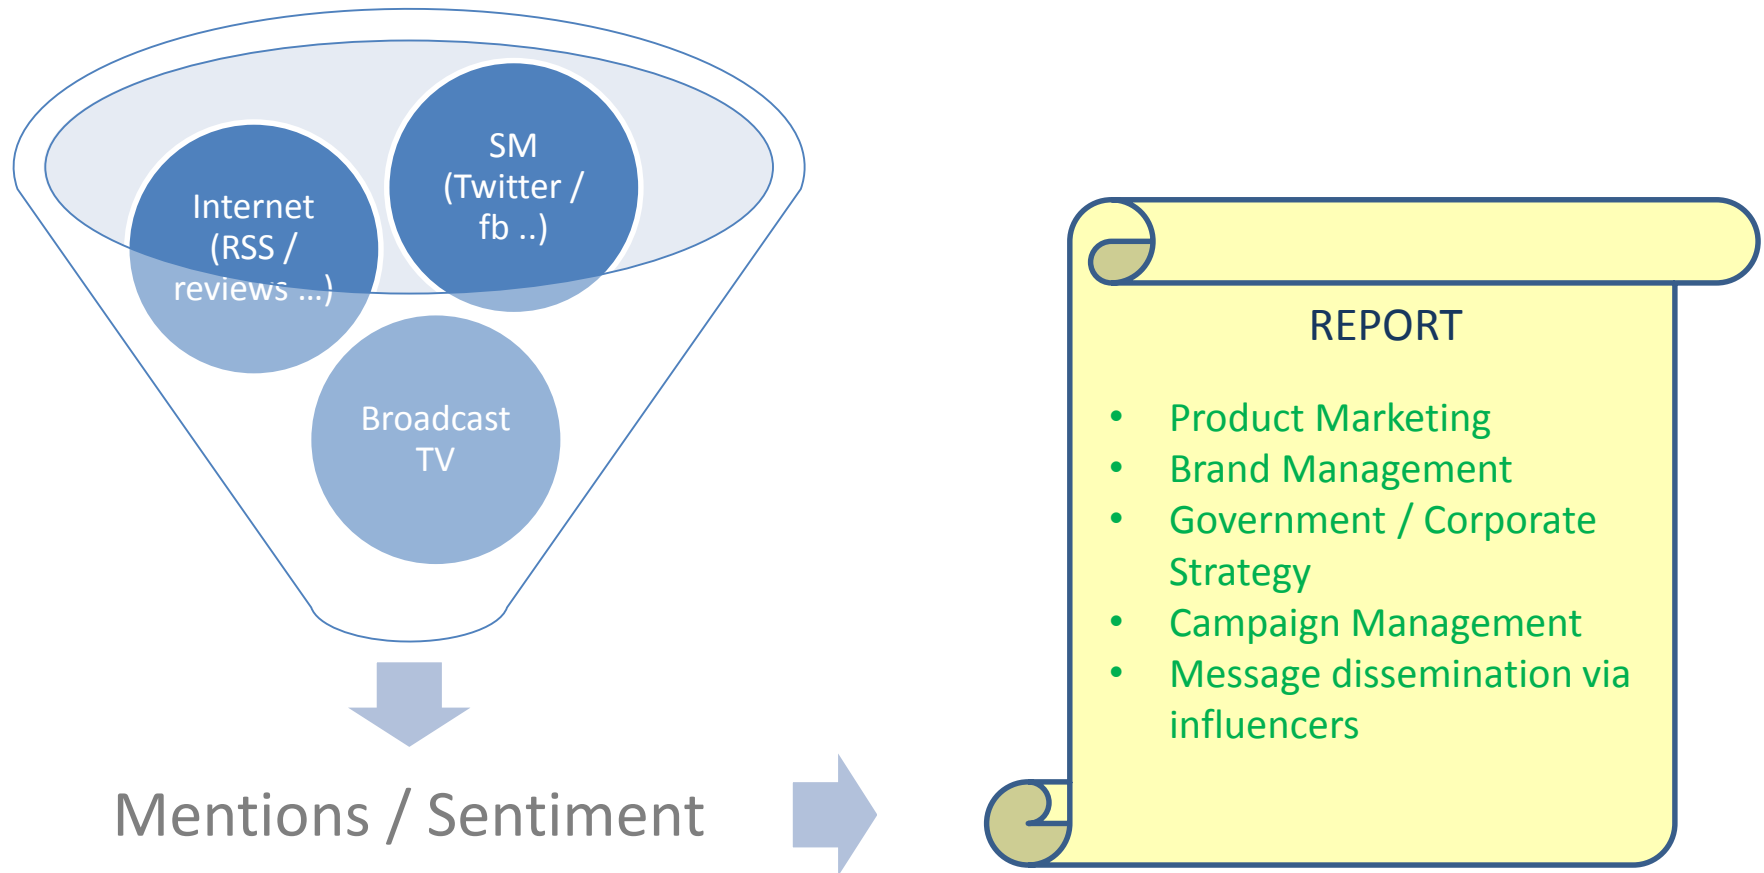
SM
(Twitter / fb ..)

Internet
(RSS / reviews …)

Broadcast TV

Mentions / Sentiment

REPORT

- Product Marketing
- Brand Management
- Government / Corporate Strategy
- Campaign Management
- Message dissemination via influencers